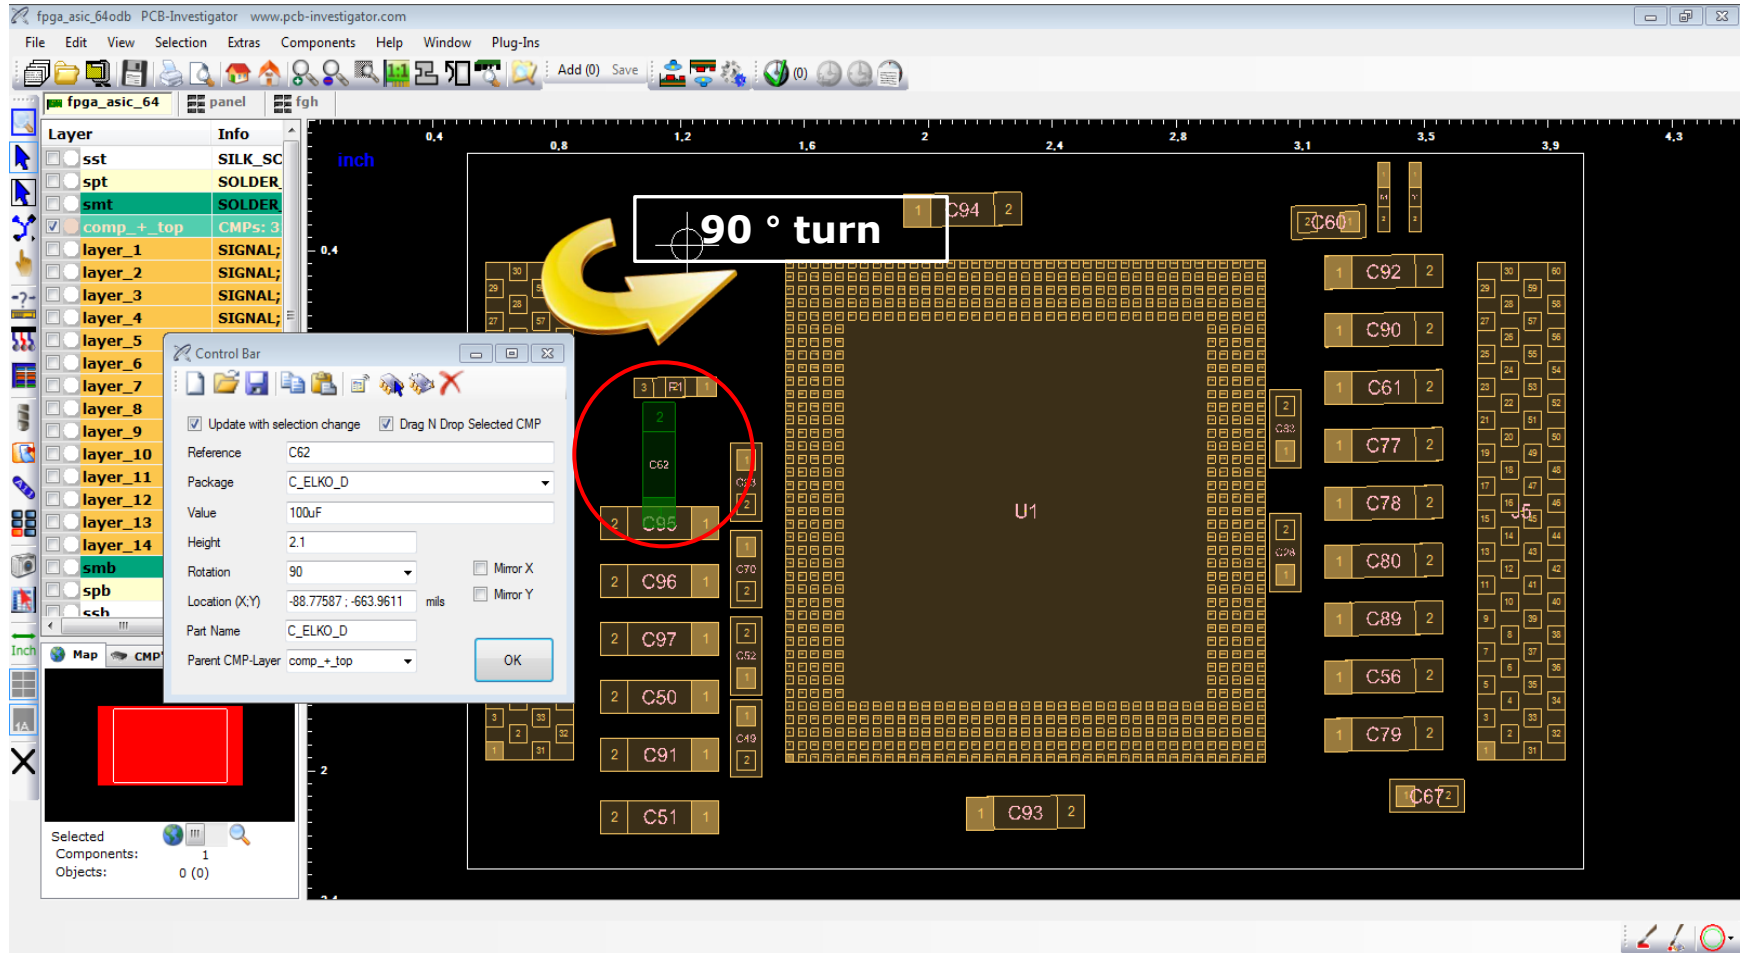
fpga_asic_64odb PCB-Investigator www.pcb-investigator.com

File Edit View Selection Extras Components Help Window Plug-Ins

Add (0) Save (0)

fpga_asic_64 panel fgh

| Layer | Info |
|---|---|
| sst | SILK_SC |
| spt | SOLDER |
| smt | SOLDER |
| comp_+_top | CMPs: 3 |
| layer_1 | SIGNAL; |
| layer_2 | SIGNAL; |
| layer_3 | SIGNAL; |
| layer_4 | SIGNAL; |
| layer_5 | |
| layer_6 | |
| layer_7 | |
| layer_8 | |
| layer_9 | |
| layer_10 | |
| layer_11 | |
| layer_12 | |
| layer_13 | |
| layer_14 | |
| smb | |
| spb | |
| ssb | |

Inch

Map CMP

Selected
Components: 1
Objects: 0 (0)

Control Bar

Update with selection change
Drag N Drop Selected CMP

Reference C62
Package C_ELKO_D
Value 100uF
Height 2.1
Rotation 90
Location (X;Y) -88.77587 ; -663.9611 mils
Part Name C_ELKO_D
Parent CMP-Layer comp_+_top

Mirror X
Mirror Y

OK

inch

0,4 0,8 1,2 1,6 2 2,4 2,8 3,1 3,5 3,9 4,3

0,4

2

90 ° turn

1 C94 2

2 C60 1

1 C92 2
1 C90 2
1 C61 2
1 C77 2
1 C78 2
1 C80 2
1 C89 2
1 C56 2
1 C79 2

3 R1 1

C62

2 C95 1
2 C96 1
2 C97 1
2 C50 1
2 C91 1
2 C51 1

C83
C98
C70
C52
C49

U1

J5

1 C93 2

1 C67 2